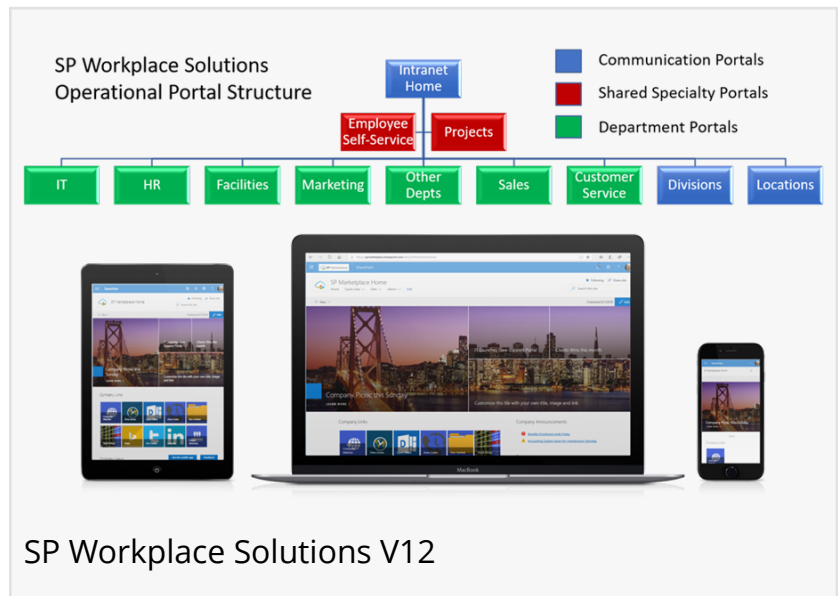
SP Workplace Solutions
Operational Portal Structure

Intranet Home

Employee Self-Service

Projects

Communication Portals

Shared Specialty Portals

Department Portals

IT

HR

Facilities

Marketing

Other Depts

Sales

Customer Service

Divisions

Locations

SP Marketplace Home

Company Picnic this Sunday

Company Links

Company Announcements

MacBook

SP Workplace Solutions V12